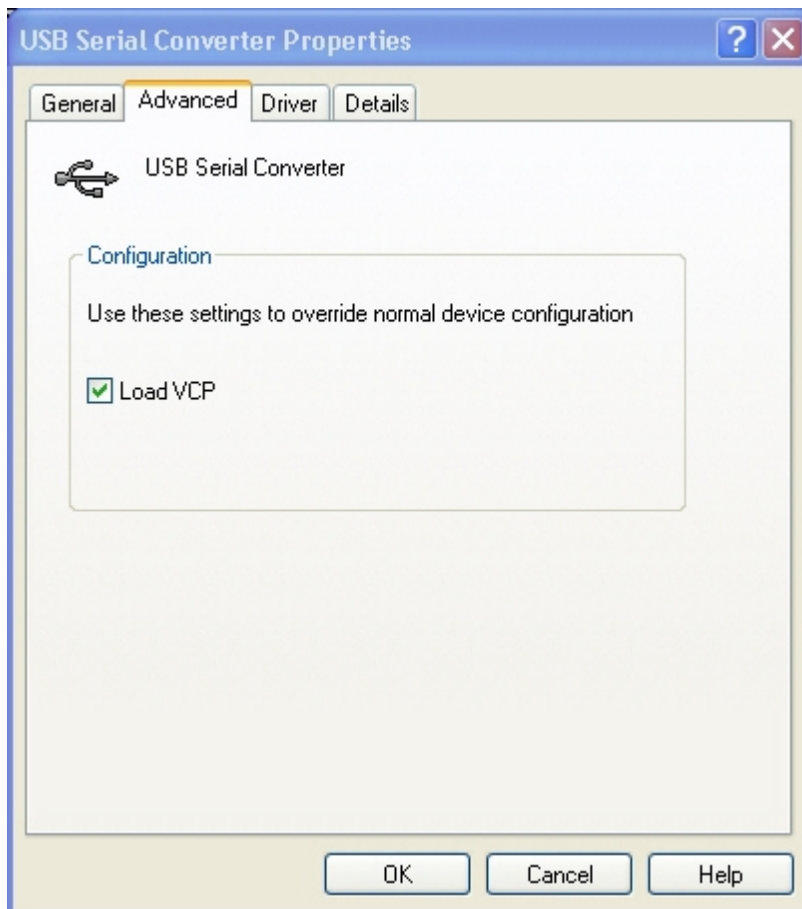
USB Serial Converter Properties

?

General | Advanced | Driver | Details

USB Serial Converter

Configuration

Use these settings to override normal device configuration

☑ Load VCP

OK | Cancel | Help